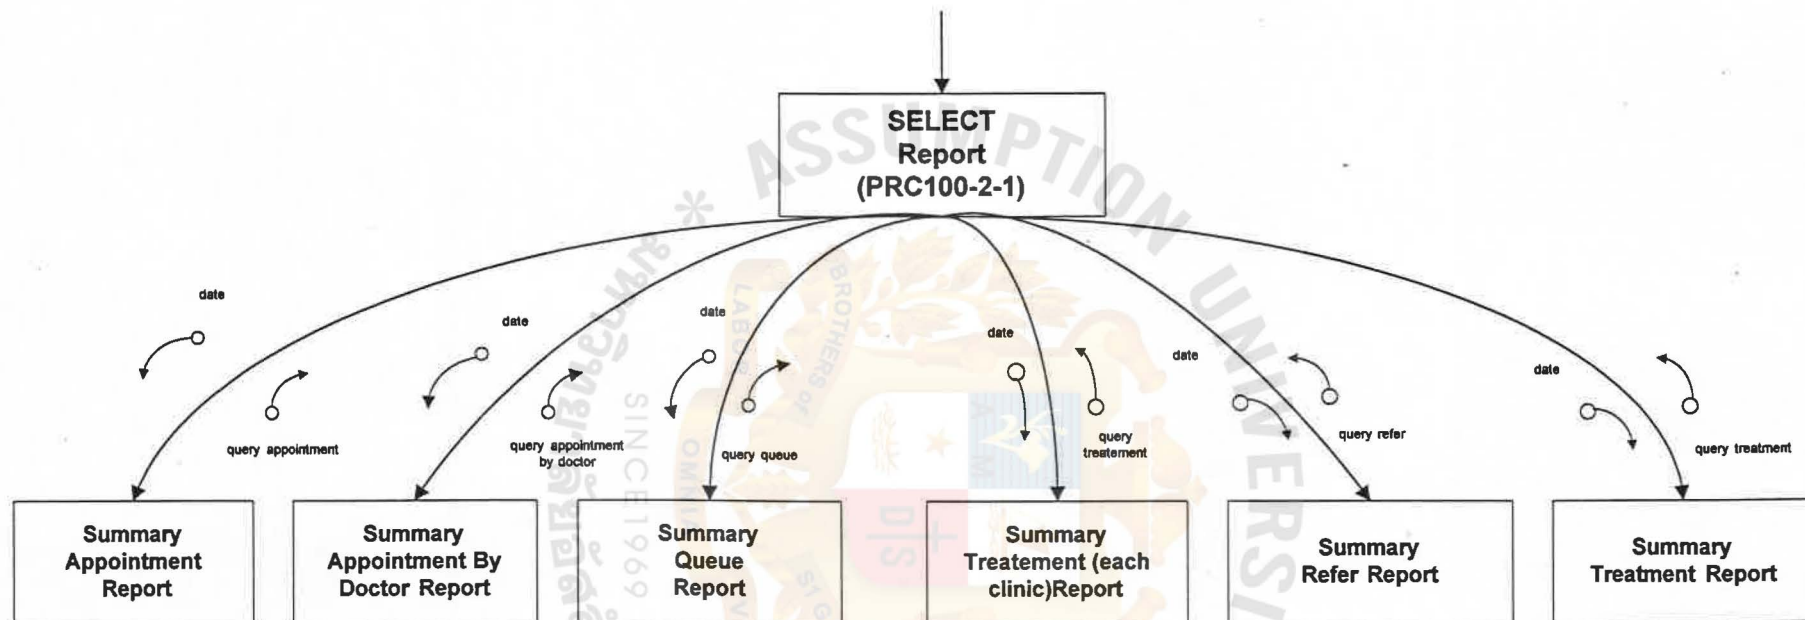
SELECT Report (PRC100-2-1)

date

query appointment

date

query appointment by doctor

date

query queue

date

query treatement

date

query refer

date

query treatment

Summary Appointment Report

Summary Appointment By Doctor Report

Summary Queue Report

Summary Treatement (each clinic)Report

Summary Refer Report

Summary Treatment Report

ASSUMPTION UNIVERSITY

BROTHERS of

LABOR

OMNIA

SINCE 1969